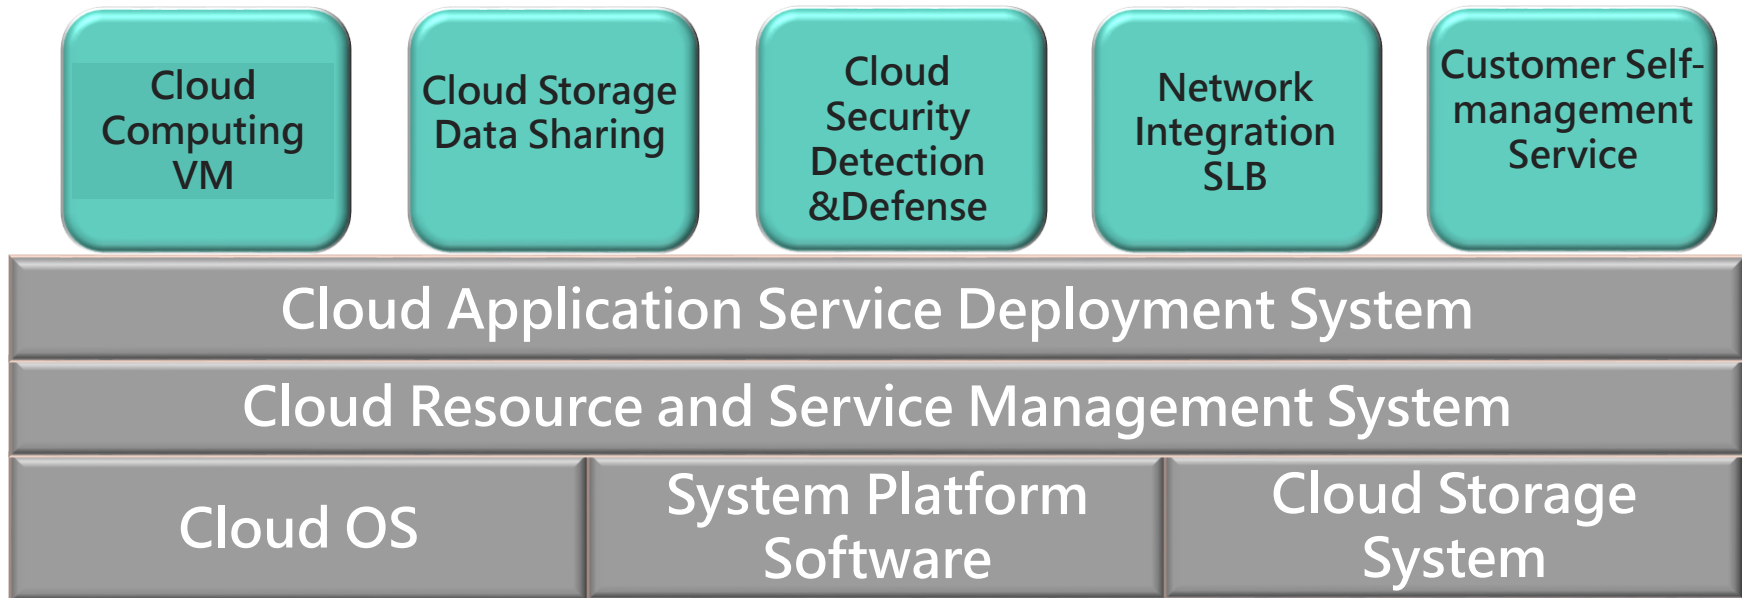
Cloud Computing VM

Cloud Storage Data Sharing

Cloud Security Detection &Defense

Network Integration SLB

Customer Self-management Service

Cloud Application Service Deployment System

Cloud Resource and Service Management System

Cloud OS

System Platform Software

Cloud Storage System